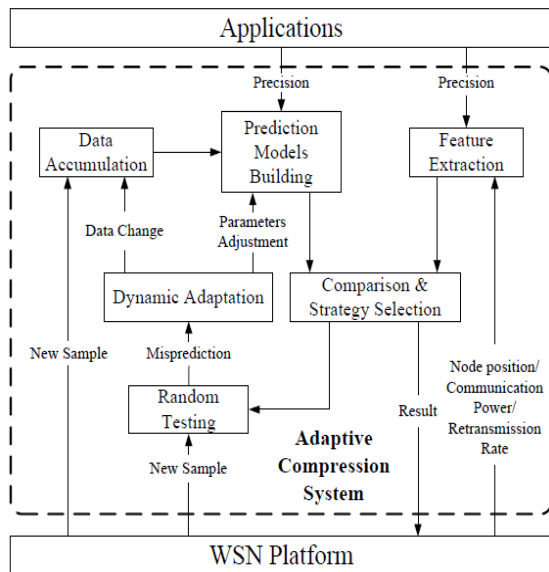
Applications

Precision

Precision

Data Accumulation

Prediction Models Building

Feature Extraction

Data Change

Parameters Adjustment

Dynamic Adaptation

Comparison & Strategy Selection

New Sample

Misprediction

Node position/ Communication Power/ Retransmission Rate

Random Testing

Result

Adaptive Compression System

New Sample

WSN Platform